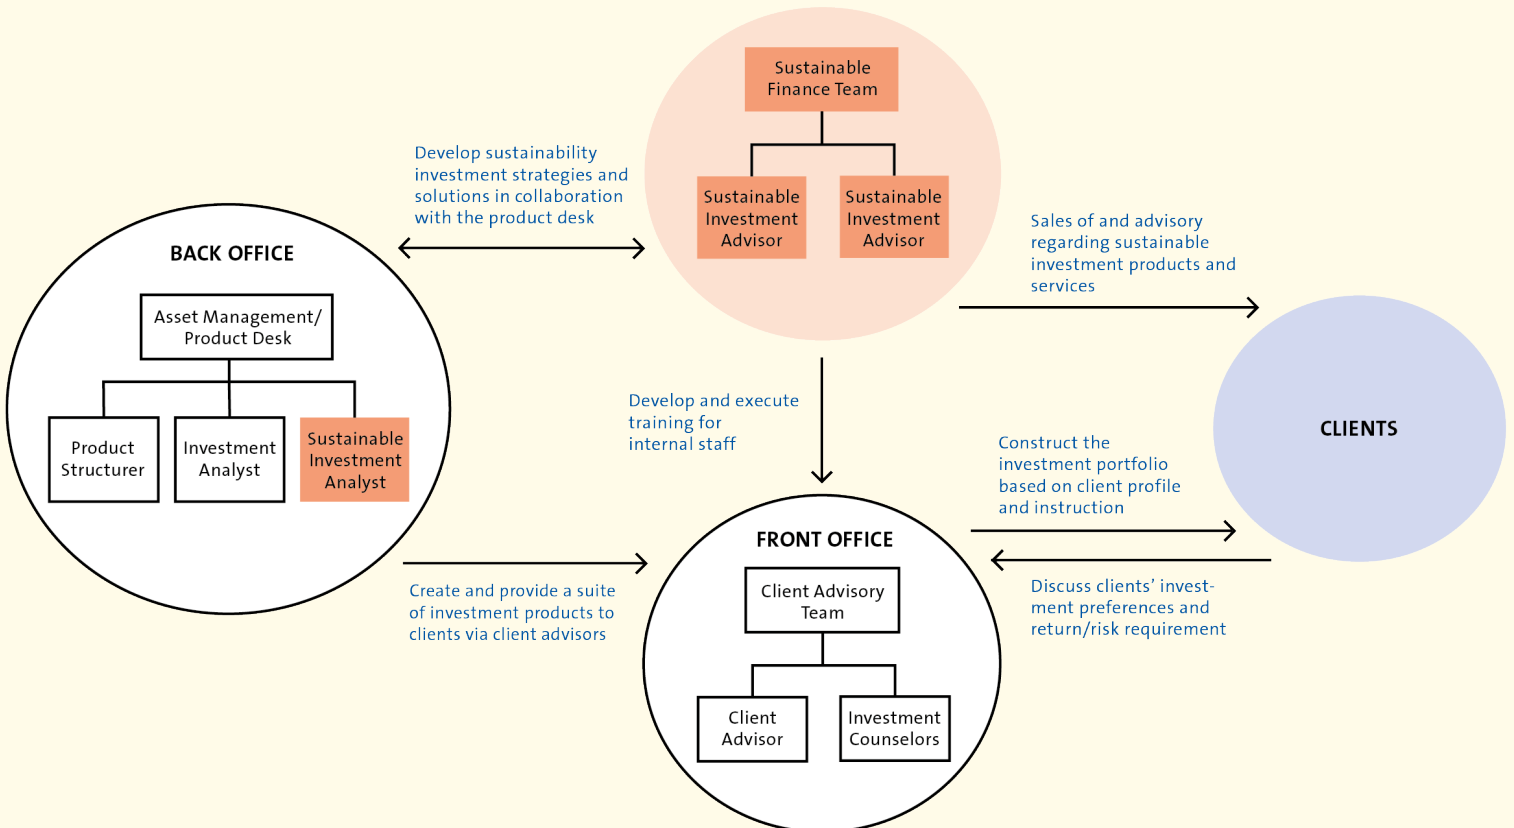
Sustainable Finance Team

Sustainable Investment Advisor

Sustainable Investment Advisor

Develop sustainability investment strategies and solutions in collaboration with the product desk

Sales of and advisory regarding sustainable investment products and services

BACK OFFICE

Asset Management/ Product Desk

Product Structurer

Investment Analyst

Sustainable Investment Analyst

Develop and execute training for internal staff

CLIENTS

Construct the investment portfolio based on client profile and instruction

FRONT OFFICE

Client Advisory Team

Client Advisor

Investment Counselors

Create and provide a suite of investment products to clients via client advisors

Discuss clients' investment preferences and return/risk requirement